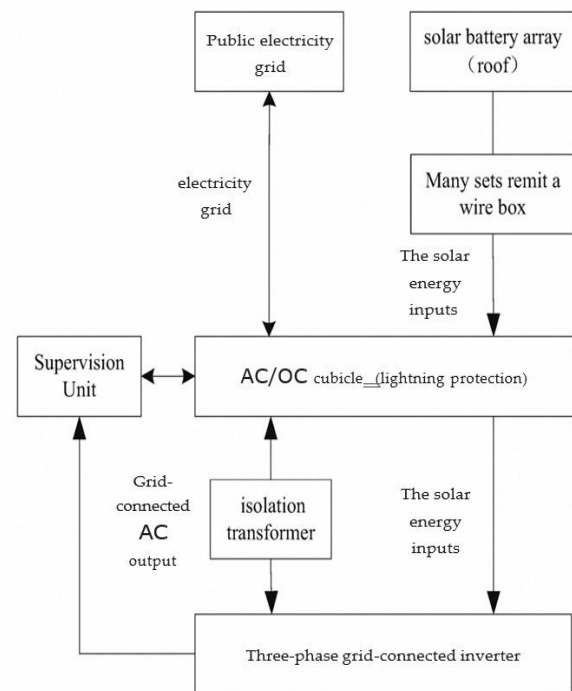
Public electricity grid

solar battery array (roof)

electricity grid

Many sets remit a wire box

The solar energy inputs

Supervision Unit

AC/OC cubicle\_(lightning protection)

Grid-connected AC output

isolation transformer

The solar energy inputs

Three-phase grid-connected inverter